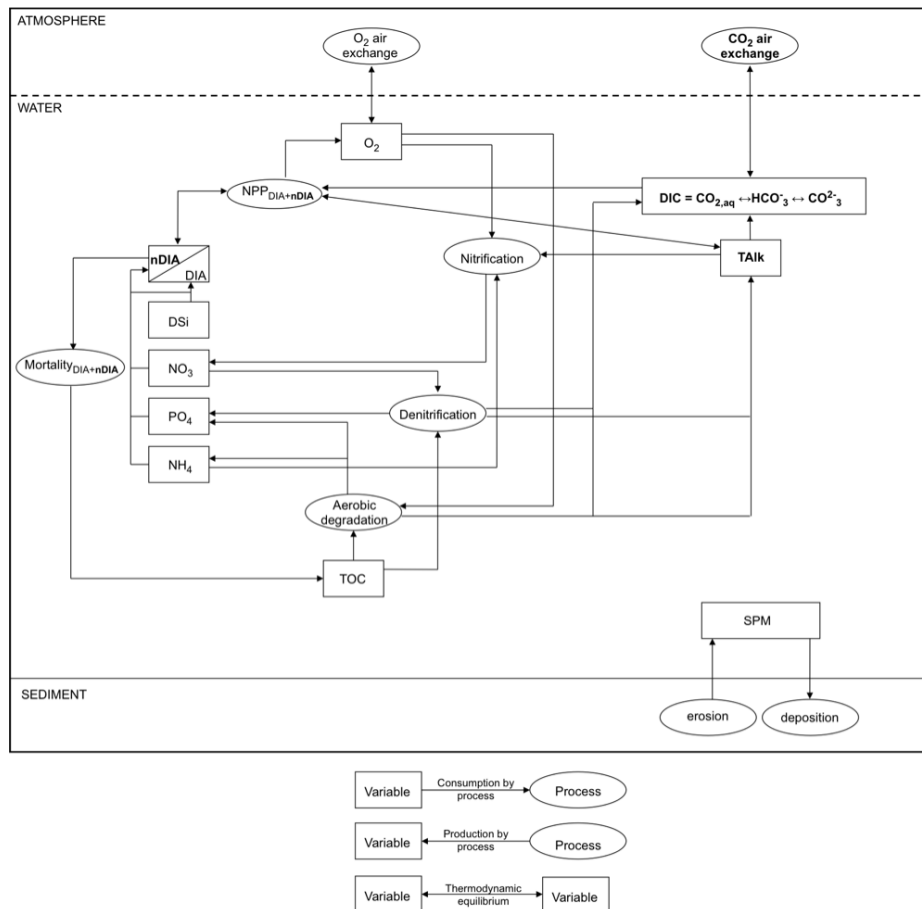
ATMOSPHERE

$O_2$ air exchange

$CO_2$ air exchange

WATER

$O_2$

$NPP_{DIA+nDIA}$

DIC = $CO_{2,aq} \leftrightarrow HCO^-_3 \leftrightarrow CO^{2-}_3$

nDIA

DIA

Nitrification

TAlk

DSi

$Mortality_{DIA+nDIA}$

$NO_3$

$PO_4$

Denitrification

$NH_4$

Aerobic degradation

TOC

SPM

SEDIMENT

erosion

deposition

Variable Consumption by process Process

Variable Production by process Process

Variable Thermodynamic equilibrium Variable